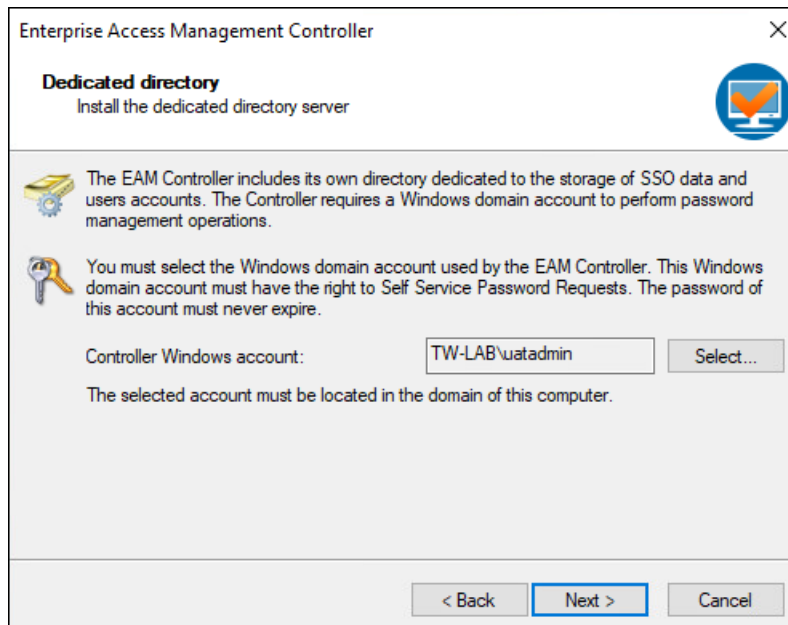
Enterprise Access Management Controller

Dedicated directory
Install the dedicated directory server

The EAM Controller includes its own directory dedicated to the storage of SSO data and users accounts. The Controller requires a Windows domain account to perform password management operations.

You must select the Windows domain account used by the EAM Controller. This Windows domain account must have the right to Self Service Password Requests. The password of this account must never expire.

Controller Windows account: TW-LAB\uatadmin Select...

The selected account must be located in the domain of this computer.

< Back Next > Cancel